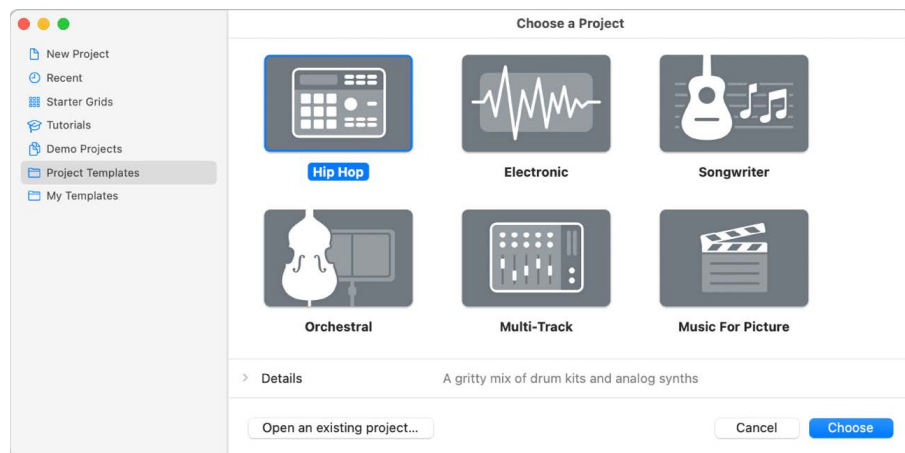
Choose a Project

New Project
Recent
Starter Grids
Tutorials
Demo Projects
Project Templates
My Templates

Hip Hop
Electronic
Songwriter
Orchestral
Multi-Track
Music For Picture

> Details
A gritty mix of drum kits and analog synths

Open an existing project...
Cancel
Choose